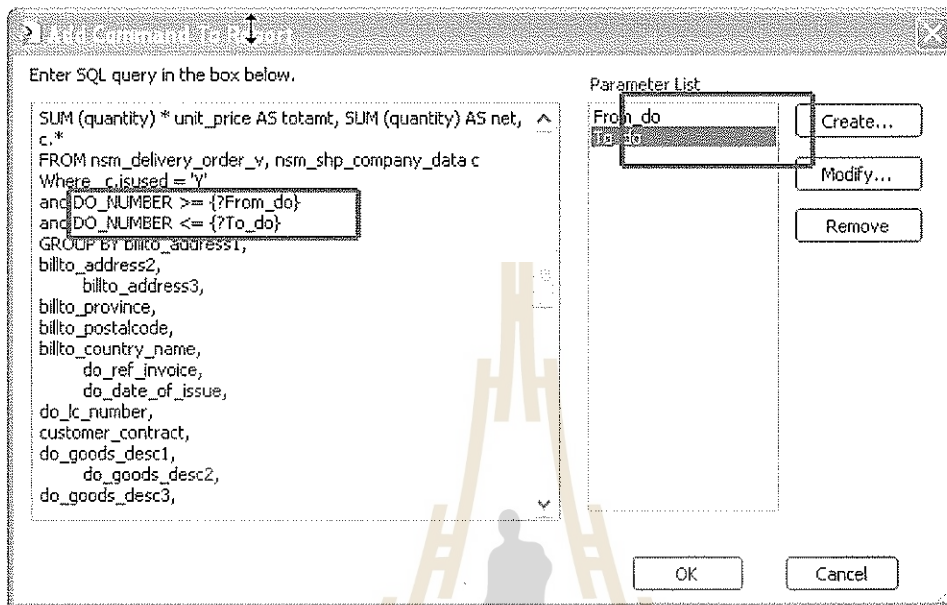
Add Command To Report

Enter SQL query in the box below.

SUM (quantity) * unit_price AS totamt, SUM (quantity) AS net,
c.*
FROM nsm_delivery_order_v, nsm_shp_company_data c
Where c.isused = 'Y'
and DO_NUMBER >= {?From_do}
and DO_NUMBER <= {?To_do}
GROUP BY billto_address1,
billto_address2,
billto_address3,
billto_province,
billto_postalcode,
billto_country_name,
do_ref_invoice,
do_date_of_issue,
do_lc_number,
customer_contract,
do_goods_desc1,
do_goods_desc2,
do_goods_desc3,

Parameter List
From_do
To_do

Create...
Modify...
Remove

OK
Cancel